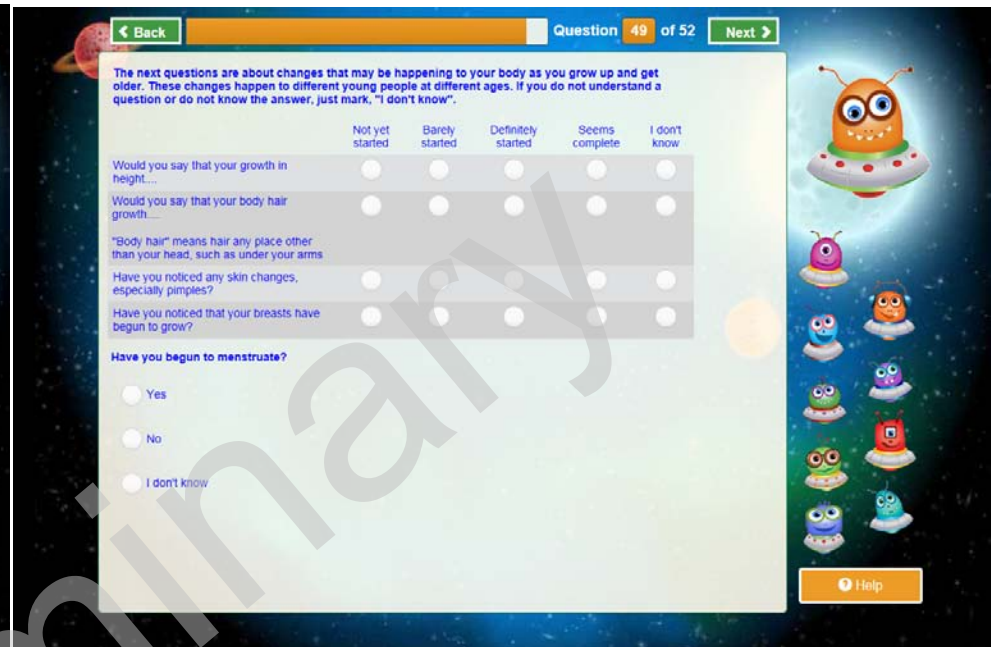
Back

Question 49 of 52

Next

The next questions are about changes that may be happening to your body as you grow up and get older. These changes happen to different young people at different ages. If you do not understand a question or do not know the answer, just mark, "I don't know".

| | Not yet started | Barely started | Definitely started | Seems complete | I don't know |
|---|---|---|---|---|---|
| Would you say that your growth in height.... | | | | | |
| Would you say that your body hair growth.... "Body hair" means hair any place other than your head, such as under your arms | | | | | |
| Have you noticed any skin changes, especially pimples? | | | | | |
| Have you noticed that your breasts have begun to grow? | | | | | |

Have you begun to menstruate?

Yes

No

I don't know

Help

Preliminary